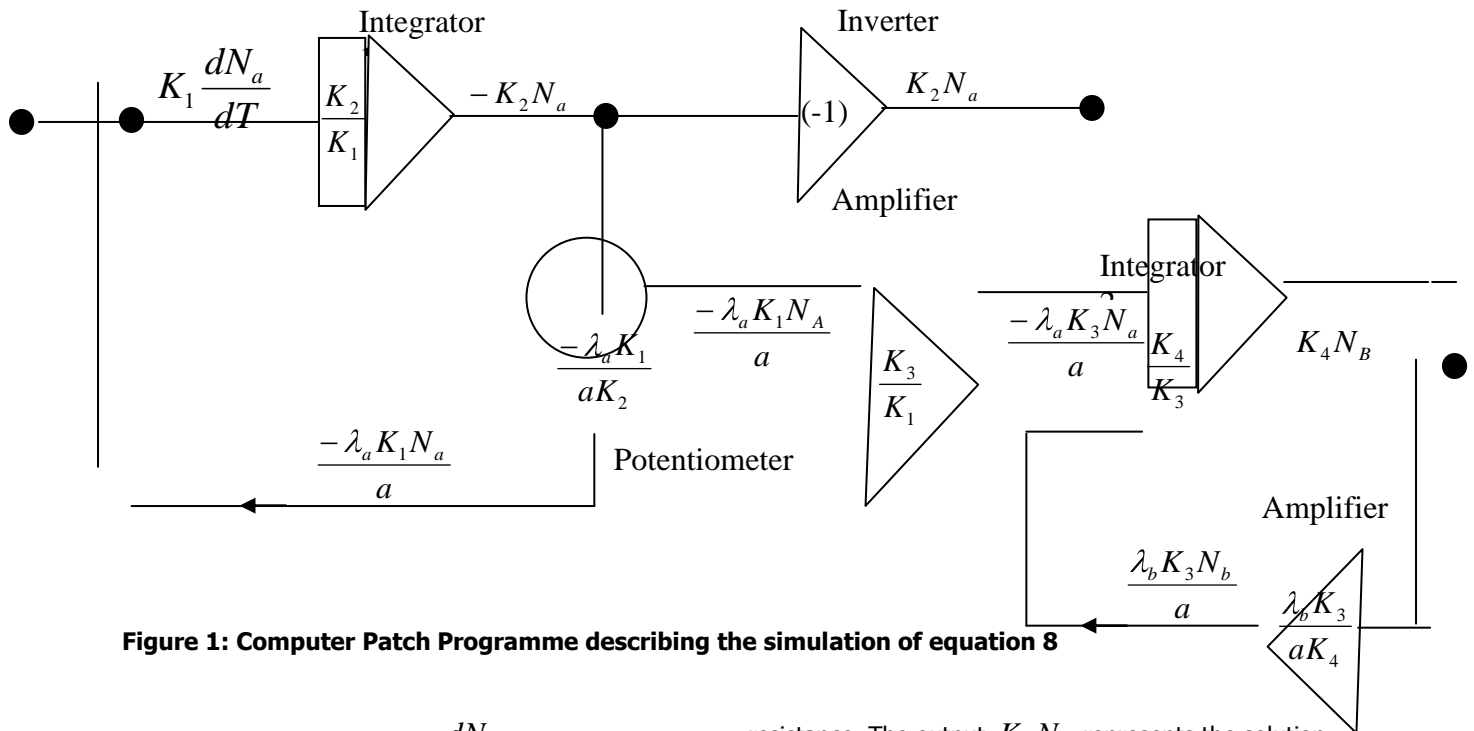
Integrator

$K_1 \frac{dN_a}{dT}$

$\frac{K_2}{K_1}$

$-K_2N_a$

Inverter

(-1)

$K_2N_a$

Amplifier

Integrator

$\frac{-\lambda_a K_1 N_A}{a}$

$\frac{-\lambda_a K_1}{aK_2}$

$\frac{K_3}{K_1}$

$\frac{-\lambda_a K_3 N_a}{a}$

$\frac{K_4}{K_3}$

$K_4N_B$

$\frac{-\lambda_a K_1 N_a}{a}$

Potentiometer

Amplifier

$\frac{\lambda_b K_3 N_b}{a}$

$\frac{\lambda_b K_3}{aK_4}$

**Figure 1: Computer Patch Programme describing the simulation of equation 8**

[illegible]